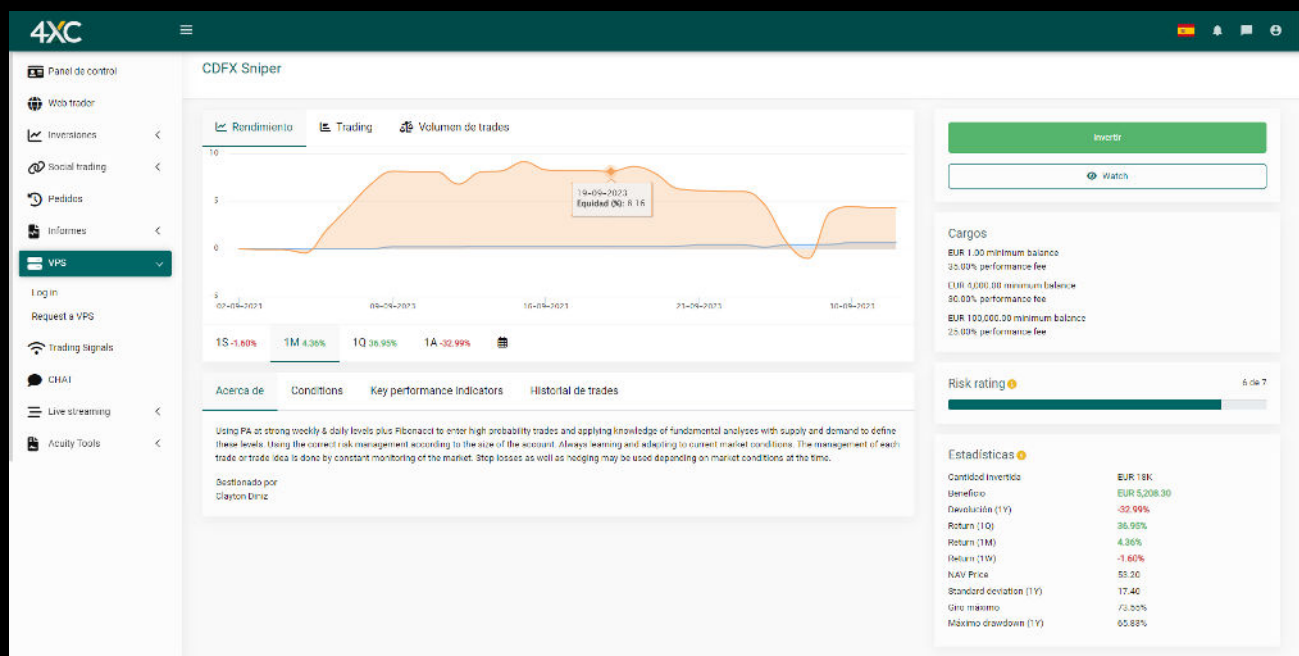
4XC

Panel de control
Web trader
Inversiones
Social trading
Pedidos
Informes
VPS
Log in
Request a VPS
Trading Signals
CHAT
Live streaming
Acuity Tools

CDFX Sniper

Rendimiento
Trading
Volumen de trades

10
5
0
-5

19-09-2023
Equidad (%): 8.16

02-09-2023
09-09-2023
16-09-2023
23-09-2023
30-09-2023

1S -1.60%
1M 4.36%
1Q 36.95%
1A -32.99%

Acerca de
Conditions
Key performance indicators
Historial de trades

Using PA at strong weekly & daily levels plus Fibonacci to enter high probability trades and applying knowledge of fundamental analyses with supply and demand to define these levels. Using the correct risk management according to the size of the account. Always learning and adapting to current market conditions. The management of each trade or trade idea is done by constant monitoring of the market. Stop losses as well as hedging may be used depending on market conditions at the time.

Gestionado por
Clayton Diniz

Invertir
Watch

Cargos
EUR 1.00 minimum balance
35.00% performance fee
EUR 5,000.00 minimum balance
30.00% performance fee
EUR 100,000.00 minimum balance
25.00% performance fee

Risk rating
6 de 7

Estadísticas
| Cantidad invertida | EUR 18K |
|---|---|
| Beneficio | EUR 5,208.30 |
| Devolución (1Y) | -32.99% |
| Return (1Q) | 36.95% |
| Return (1M) | 4.36% |
| Return (1W) | -1.60% |
| NAV Price | 53.20 |
| Standard deviation (1Y) | 17.40 |
| Giro máximo | 73.55% |
| Máximo drawdown (1Y) | 65.88% |